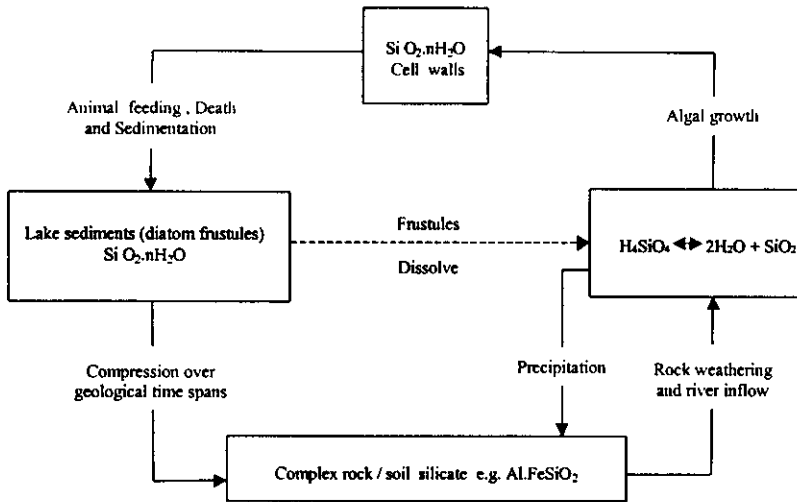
$Si\ O_2.nH_2O$
Cell walls

Animal feeding , Death and Sedimentation

Algal growth

Lake sediments (diatom frustules)
$Si\ O_2.nH_2O$

Frustules

Dissolve

$H_4SiO_4 \leftrightarrow 2H_2O + SiO_2$

Compression over geological time spans

Precipitation

Rock weathering and river inflow

Complex rock / soil silicate e.g. $Al.FeSiO_2$